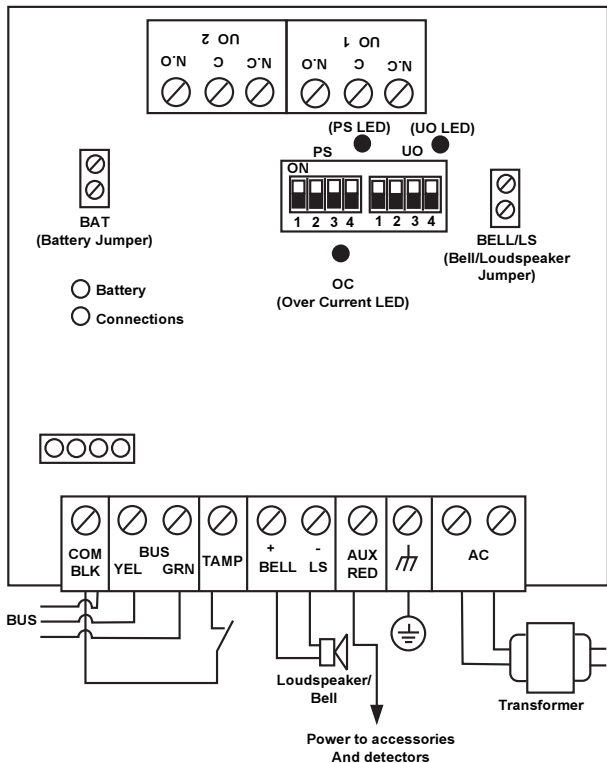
UO 2
N.O C N.C

UO 1
N.O C N.C

(PS LED) (UO LED)

PS UO
ON
1 2 3 4 1 2 3 4

BAT
(Battery Jumper)

BELL/LS
(Bell/Loudspeaker Jumper)

OC
(Over Current LED)

Battery
Connections

COM BLK
BUS YEL GRN
TAMP
+ BELL
- LS
AUX RED
AC

BUS

Loudspeaker/ Bell

Transformer

Power to accessories And detectors